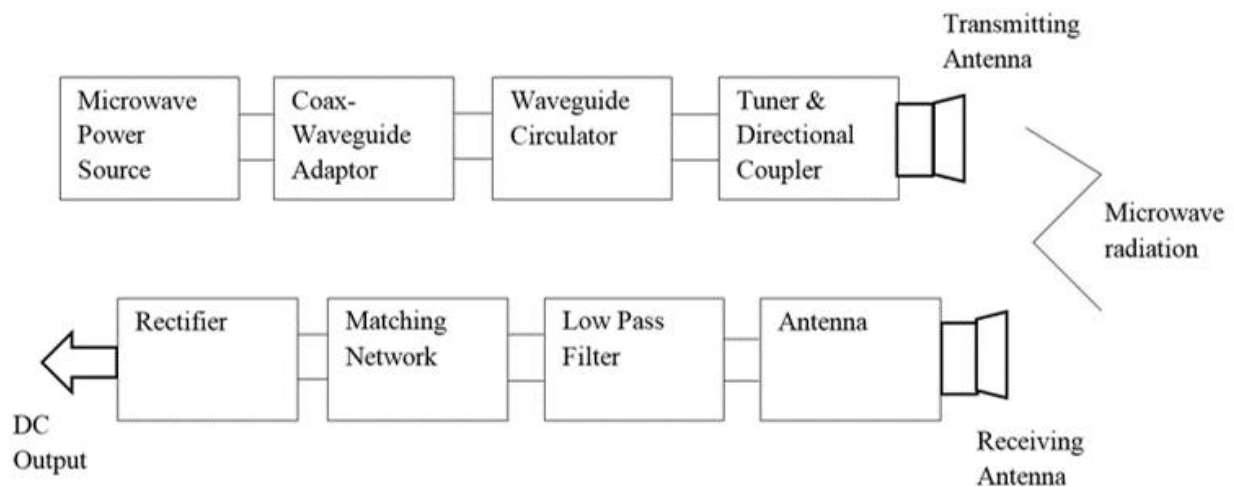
Transmitting Antenna

Microwave Power Source

Coax-Waveguide Adaptor

Waveguide Circulator

Tuner & Directional Coupler

Microwave radiation

Rectifier

Matching Network

Low Pass Filter

Antenna

DC Output

Receiving Antenna